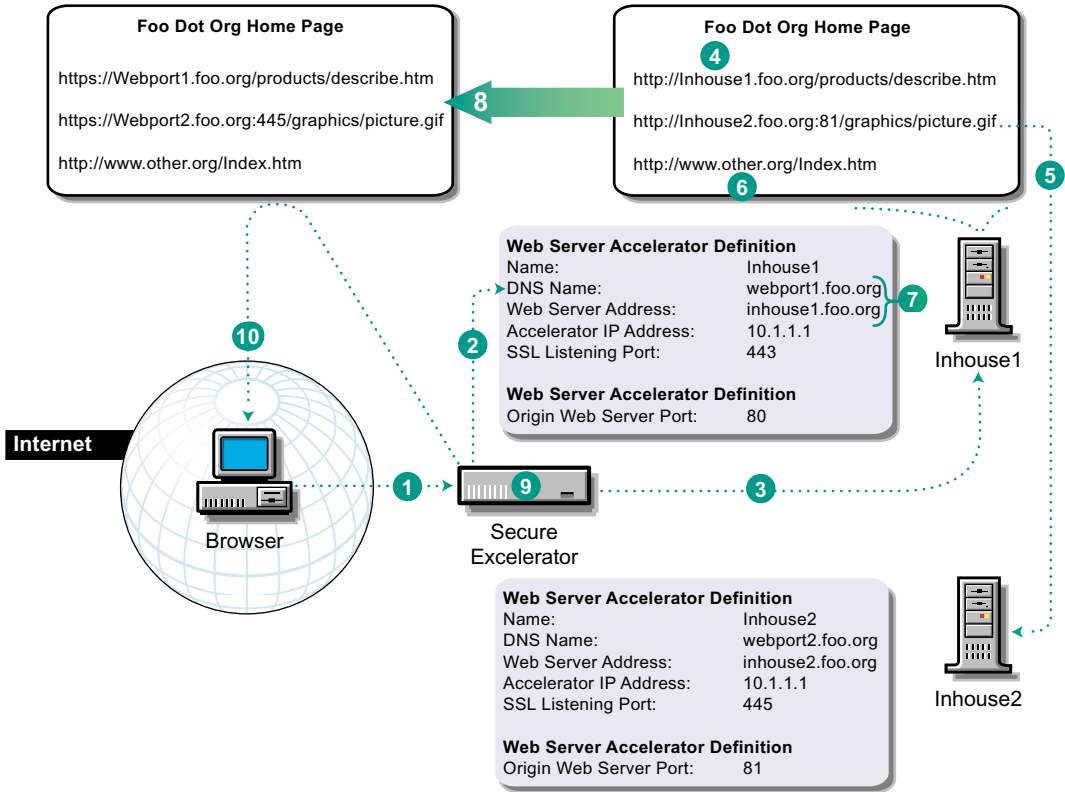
Foo Dot Org Home Page

https://Webport1.foo.org/products/describe.htm

https://Webport2.foo.org:445/graphics/picture.gif

http://www.other.org/Index.htm

8

Foo Dot Org Home Page

4

http://Inhouse1.foo.org/products/describe.htm

http://Inhouse2.foo.org:81/graphics/picture.gif

http://www.other.org/Index.htm

6

5

Web Server Accelerator Definition
Name: Inhouse1
DNS Name: webport1.foo.org
Web Server Address: inhouse1.foo.org
Accelerator IP Address: 10.1.1.1
SSL Listening Port: 443

7

2

Web Server Accelerator Definition
Origin Web Server Port: 80

Inhouse1

10

Internet

1

9

3

Browser

Secure Excelerator

Web Server Accelerator Definition
Name: Inhouse2
DNS Name: webport2.foo.org
Web Server Address: inhouse2.foo.org
Accelerator IP Address: 10.1.1.1
SSL Listening Port: 445

Web Server Accelerator Definition
Origin Web Server Port: 81

Inhouse2